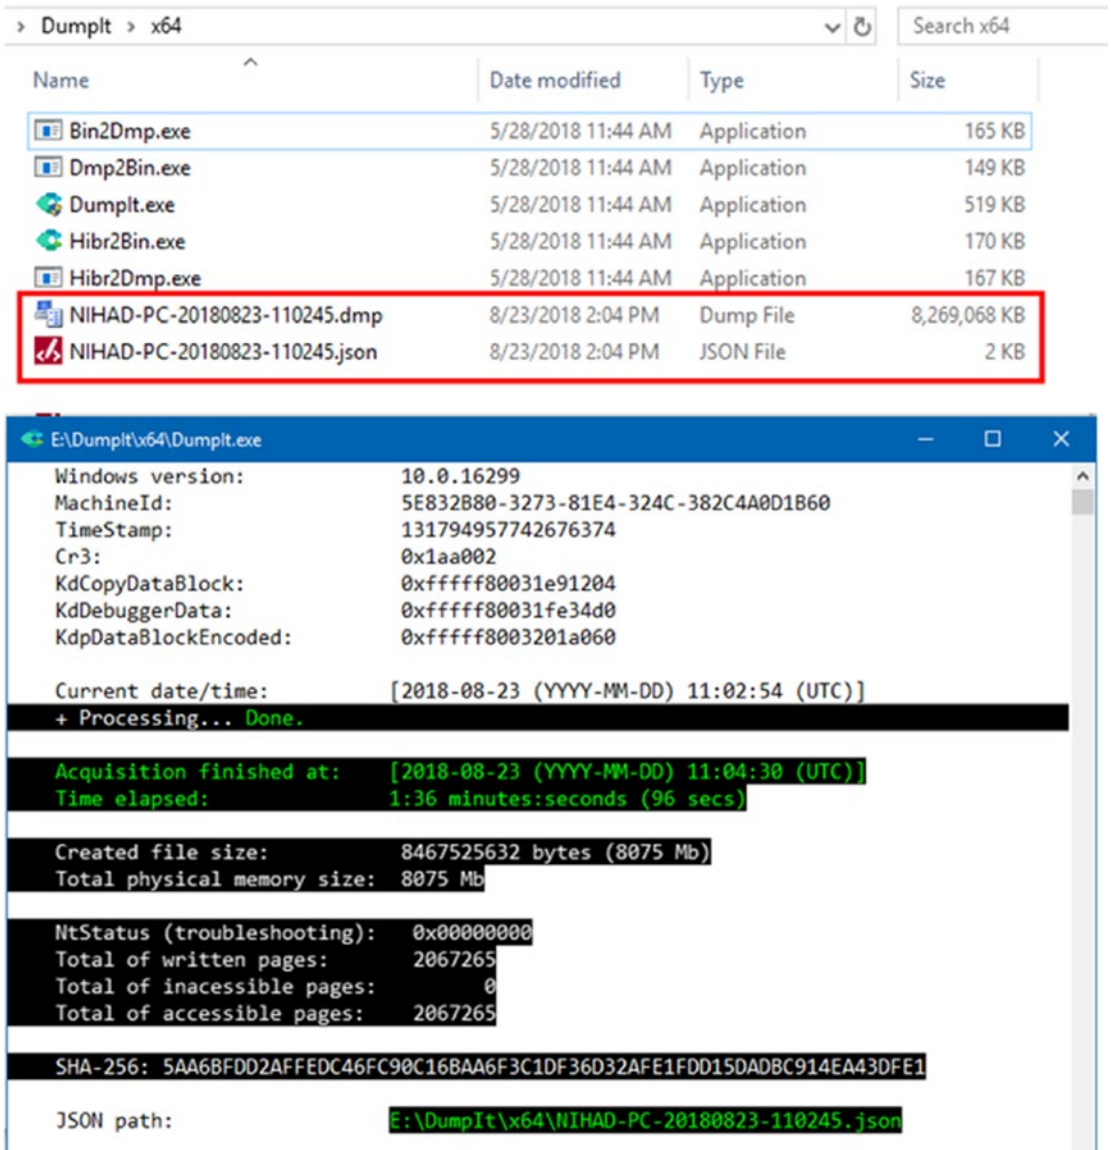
> DumpIt > x64

Search x64

| Name | Date modified | Type | Size |
|---|---|---|---|
| Bin2Dmp.exe | 5/28/2018 11:44 AM | Application | 165 KB |
| Dmp2Bin.exe | 5/28/2018 11:44 AM | Application | 149 KB |
| DumpIt.exe | 5/28/2018 11:44 AM | Application | 519 KB |
| Hibr2Bin.exe | 5/28/2018 11:44 AM | Application | 170 KB |
| Hibr2Dmp.exe | 5/28/2018 11:44 AM | Application | 167 KB |
| NIHAD-PC-20180823-110245.dmp | 8/23/2018 2:04 PM | Dump File | 8,269,068 KB |
| NIHAD-PC-20180823-110245.json | 8/23/2018 2:04 PM | JSON File | 2 KB |

E:\DumpIt\x64\DumpIt.exe

Windows version: 10.0.16299
MachineId: 5E832B80-3273-81E4-324C-382C4A0D1B60
TimeStamp: 131794957742676374
Cr3: 0x1aa002
KdCopyDataBlock: 0xfffff80031e91204
KdDebuggerData: 0xfffff80031fe34d0
KdpDataBlockEncoded: 0xfffff8003201a060

Current date/time: [2018-08-23 (YYYY-MM-DD) 11:02:54 (UTC)]
+ Processing... Done.

Acquisition finished at: [2018-08-23 (YYYY-MM-DD) 11:04:30 (UTC)]
Time elapsed: 1:36 minutes:seconds (96 secs)

Created file size: 8467525632 bytes (8075 Mb)
Total physical memory size: 8075 Mb

NtStatus (troubleshooting): 0x00000000
Total of written pages: 2067265
Total of inacessible pages: 0
Total of accessible pages: 2067265

SHA-256: 5AA6BFDD2AFFEDC46FC90C16BAA6F3C1DF36D32AFE1FDD15DADBC914EA43DFE1

JSON path: E:\DumpIt\x64\NIHAD-PC-20180823-110245.json